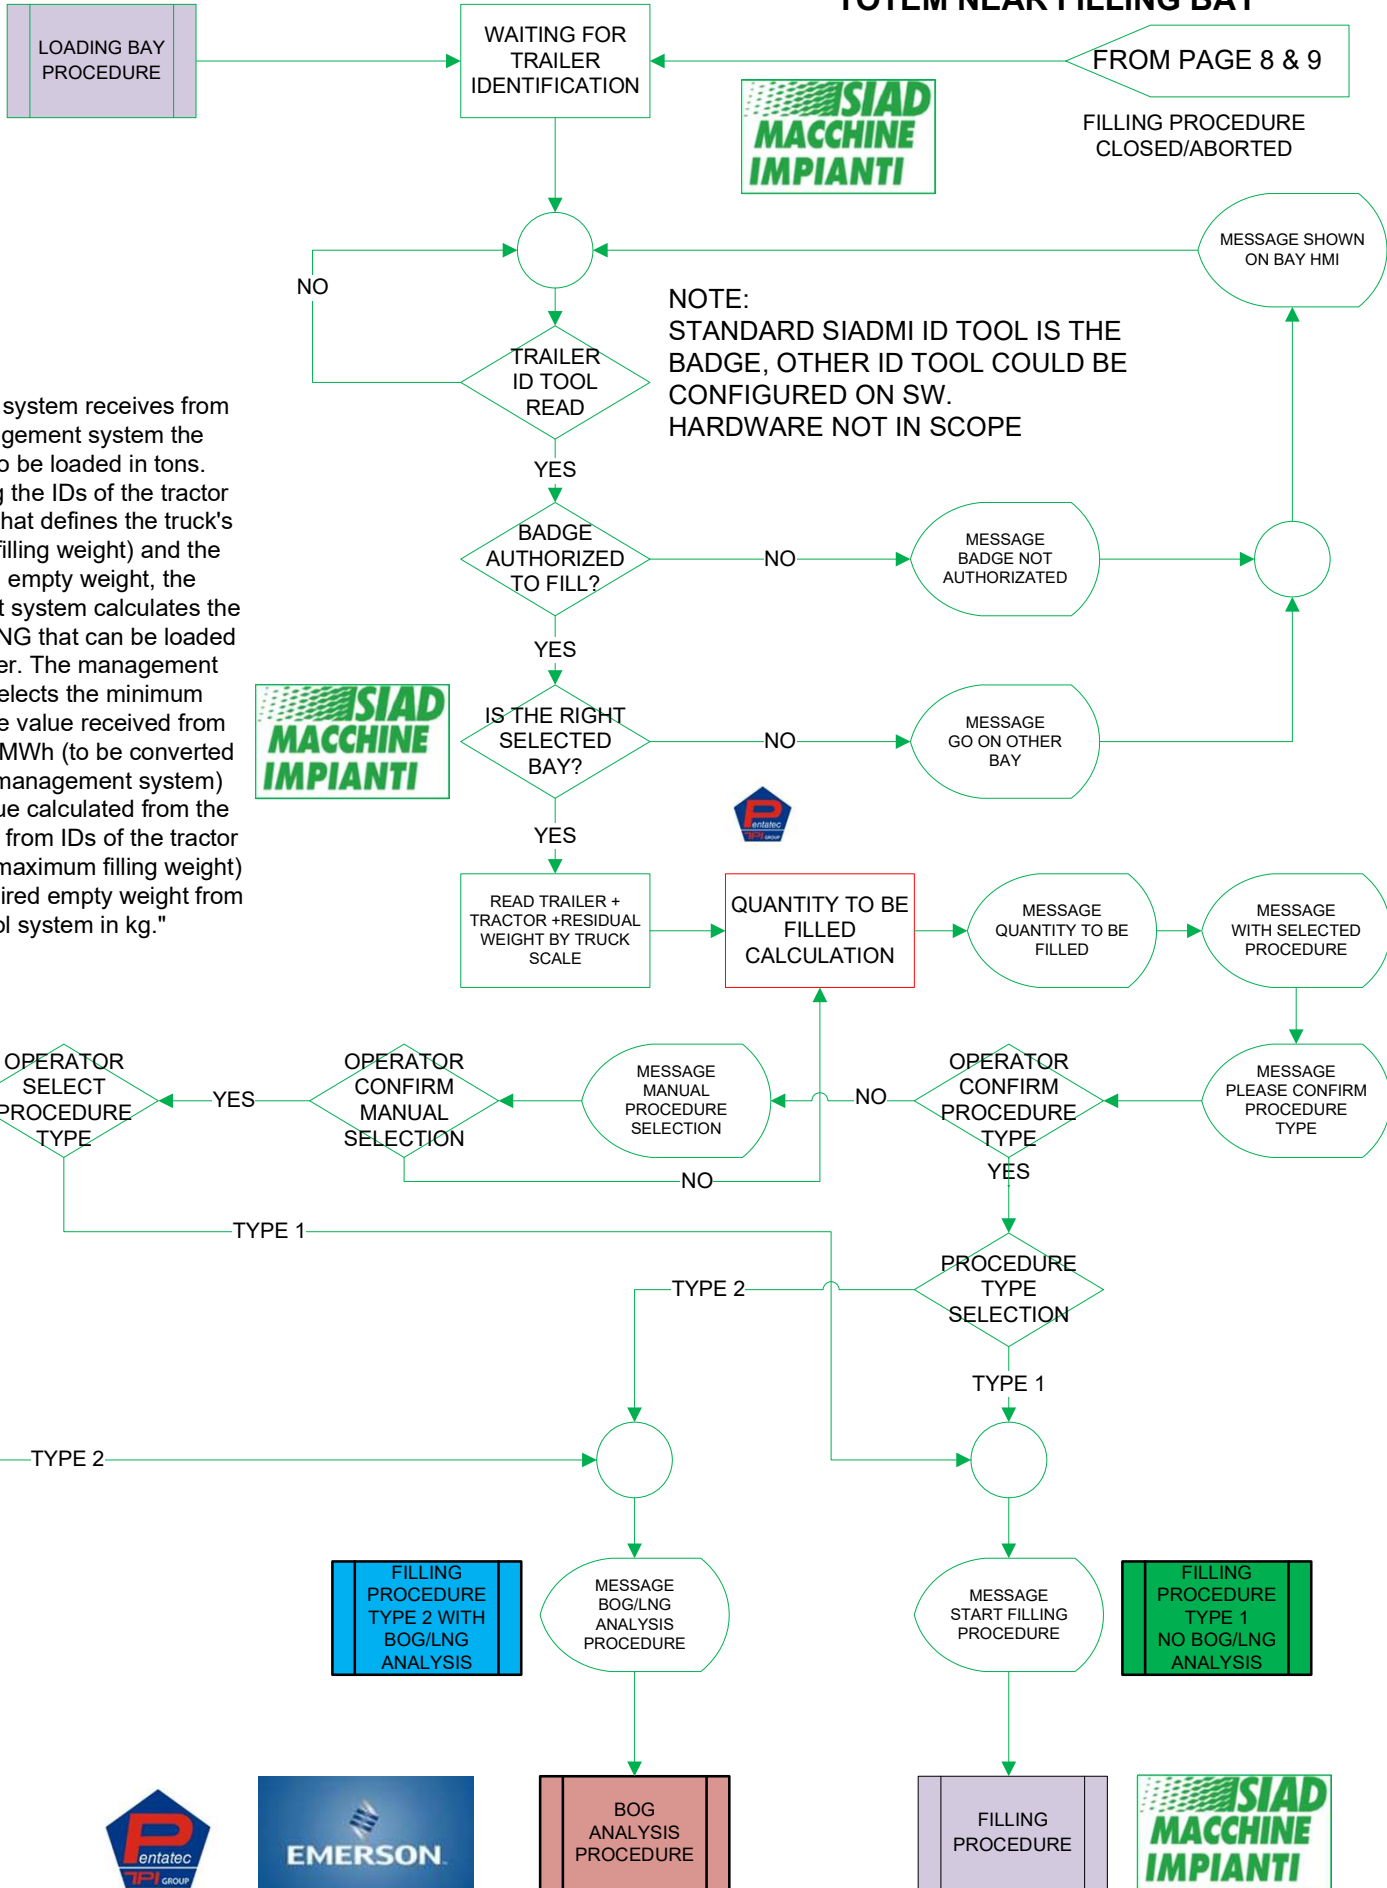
TOTEM NEAR FILLING BAY

LOADING BAY PROCEDURE

WAITING FOR TRAILER IDENTIFICATION

FROM PAGE 8 & 9

FILLING PROCEDURE CLOSED/ABORTED

SIAD MACCHINE IMPIANTI

MESSAGE SHOWN ON BAY HMI

NO

TRAILER ID TOOL READ

NOTE:
STANDARD SIADMI ID TOOL IS THE BADGE, OTHER ID TOOL COULD BE CONFIGURED ON SW.
HARDWARE NOT IN SCOPE

system receives from gement system the o be loaded in tons. g the IDs of the tractor hat defines the truck's filling weight) and the empty weight, the t system calculates the NG that can be loaded er. The management elects the minimum e value received from MWh (to be converted management system) ue calculated from the from IDs of the tractor maximum filling weight) ired empty weight from ol system in kg."

YES

BADGE AUTHORIZED TO FILL?

NO

MESSAGE BADGE NOT AUTHORIZATED

YES

SIAD MACCHINE IMPIANTI

IS THE RIGHT SELECTED BAY?

NO

MESSAGE GO ON OTHER BAY

Pentatec TPI GROUP

YES

READ TRAILER + TRACTOR +RESIDUAL WEIGHT BY TRUCK SCALE

QUANTITY TO BE FILLED CALCULATION

MESSAGE QUANTITY TO BE FILLED

MESSAGE WITH SELECTED PROCEDURE

OPERATOR SELECT PROCEDURE TYPE

YES

OPERATOR CONFIRM MANUAL SELECTION

MESSAGE MANUAL PROCEDURE SELECTION

NO

OPERATOR CONFIRM PROCEDURE TYPE

MESSAGE PLEASE CONFIRM PROCEDURE TYPE

NO

YES

TYPE 1

TYPE 2

PROCEDURE TYPE SELECTION

TYPE 1

TYPE 2

FILLING PROCEDURE TYPE 2 WITH BOG/LNG ANALYSIS

MESSAGE BOG/LNG ANALYSIS PROCEDURE

MESSAGE START FILLING PROCEDURE

FILLING PROCEDURE TYPE 1 NO BOG/LNG ANALYSIS

Pentatec TPI GROUP

EMERSON

BOG ANALYSIS PROCEDURE

FILLING PROCEDURE

SIAD MACCHINE IMPIANTI